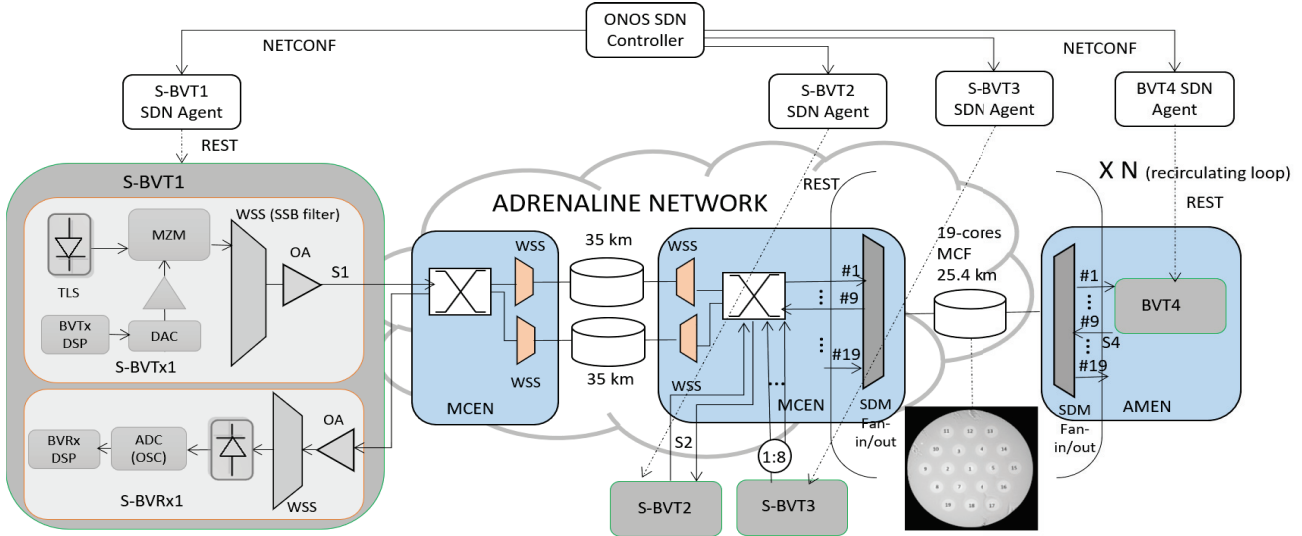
ONOS SDN Controller

NETCONF

NETCONF

S-BVT1 SDN Agent

S-BVT2 SDN Agent

S-BVT3 SDN Agent

BVT4 SDN Agent

REST

REST

REST

S-BVT1

TLS

MZM

BVTx DSP

DAC

WSS (SSB filter)

OA

S1

S-BVTx1

BVRx DSP

ADC (OSC)

OA

WSS

S-BVRx1

ADRENALINE NETWORK

WSS

WSS

MCEN

35 km

35 km

WSS

WSS

MCEN

#1

#9

#19

SDM Fan-in/out

S2

1:8

S-BVT2

S-BVT3

19-cores MCF 25.4 km

X N (recirculating loop)

#1

#9

#19

S4

BVT4

SDM Fan-in/out

AMEN

11 12 13 10 3 2 14 9 4 1 5 15 8 7 6 16 19 18 17